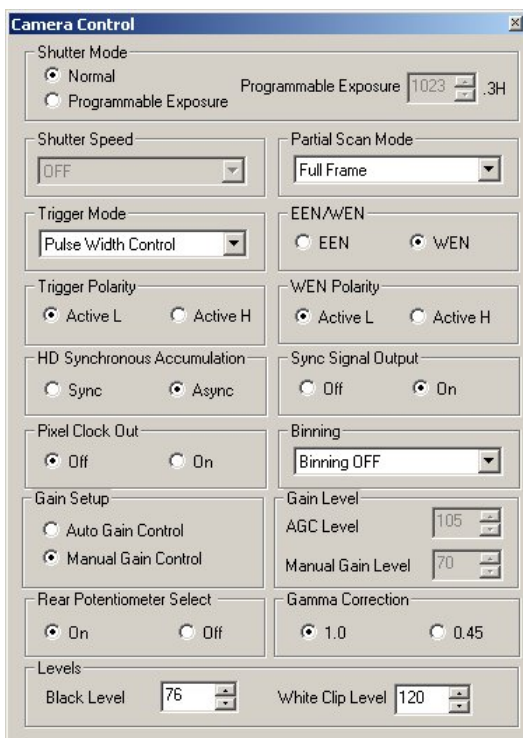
Camera Control

Shutter Mode
Normal
Programmable Exposure
Programmable Exposure 1023 .3H

Shutter Speed
OFF

Partial Scan Mode
Full Frame

Trigger Mode
Pulse Width Control

EEN/WEN
EEN
WEN

Trigger Polarity
Active L
Active H

WEN Polarity
Active L
Active H

HD Synchronous Accumulation
Sync
Async

Sync Signal Output
Off
On

Pixel Clock Out
Off
On

Binning
Binning OFF

Gain Setup
Auto Gain Control
Manual Gain Control

Gain Level
AGC Level 105
Manual Gain Level 70

Rear Potentiometer Select
On
Off

Gamma Correction
1.0
0.45

Levels
Black Level 76
White Clip Level 120